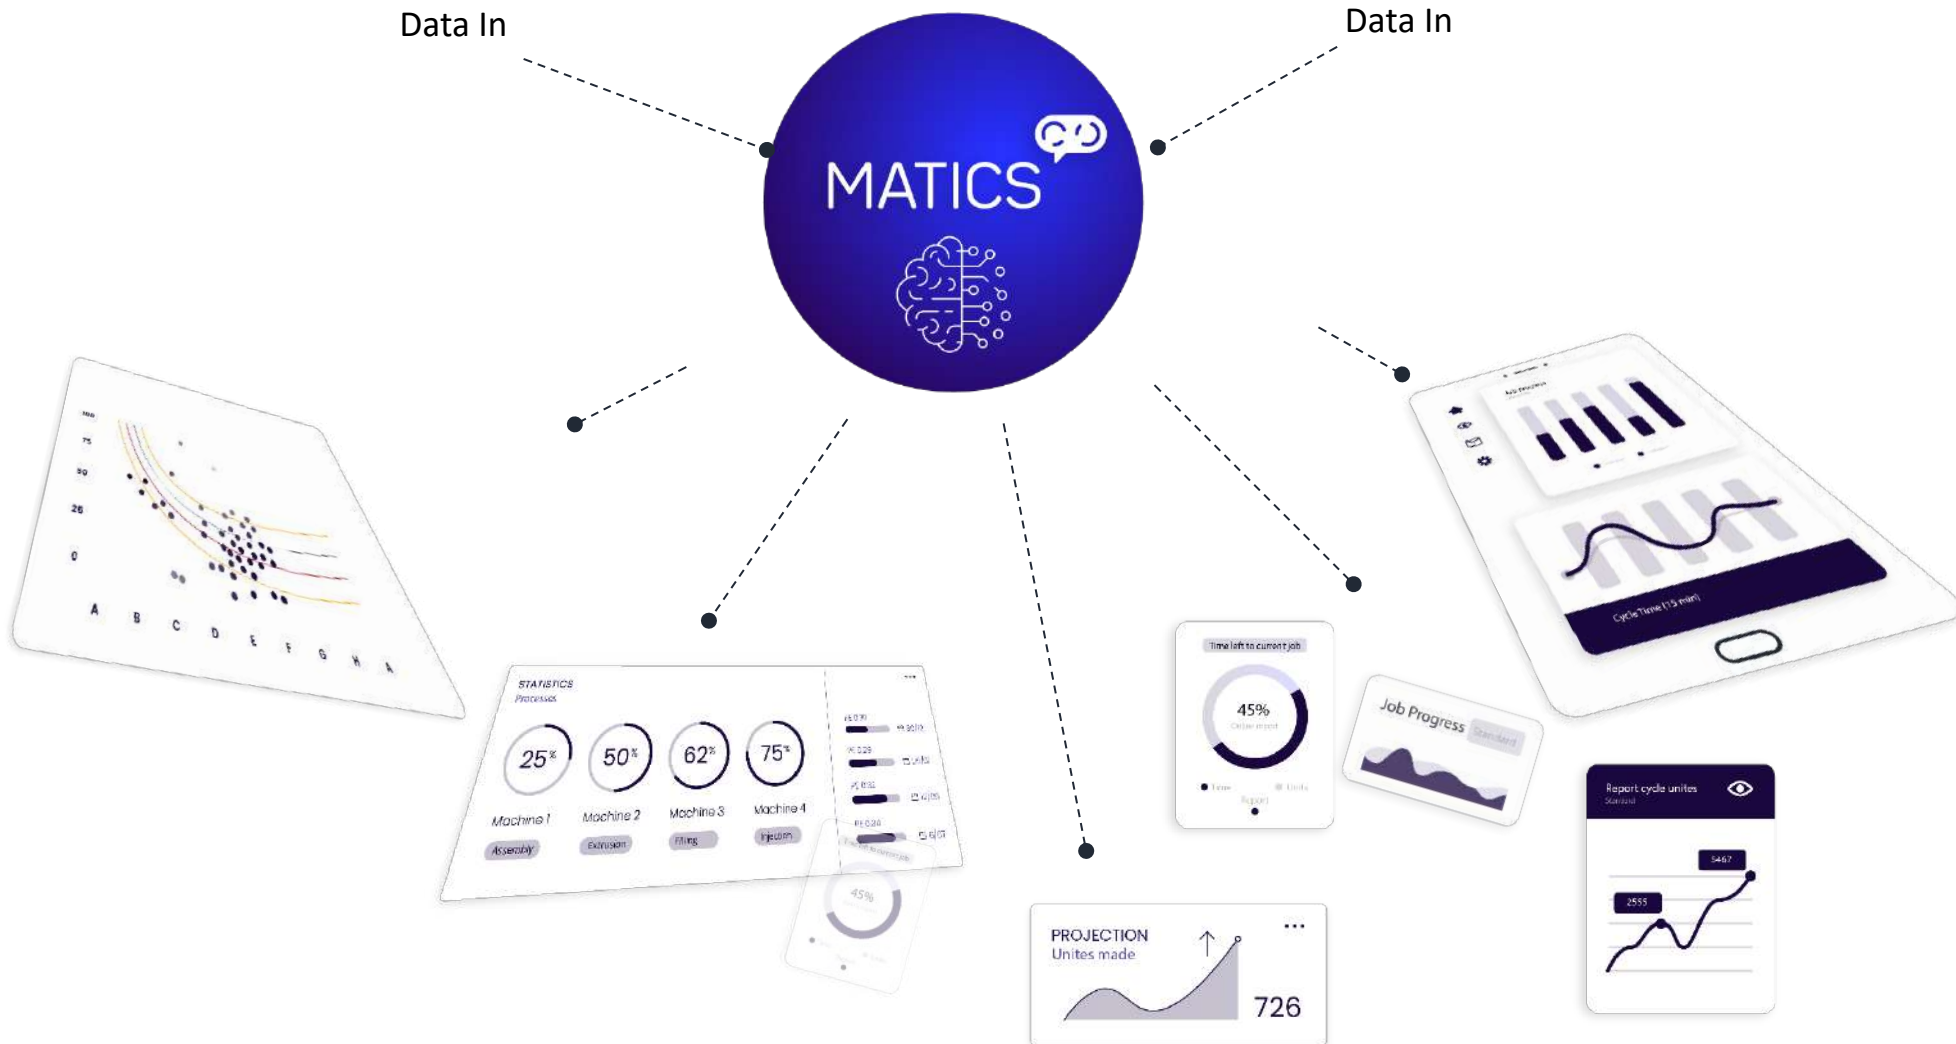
Data In

Data In

MATICS

100
75
50
25
0
A B C D E F G H A

STATISTICS
Processes

25% 50% 62% 75%
Machine 1 Machine 2 Machine 3 Machine 4
Assembly Extrusion Filling Injection

45%

PROJECTION
Unites made
...
726

Time left to current job
45%

Job Progress Standard

Report cycle unites
5467
2555

Job Progress

Cycle Time (15 min)